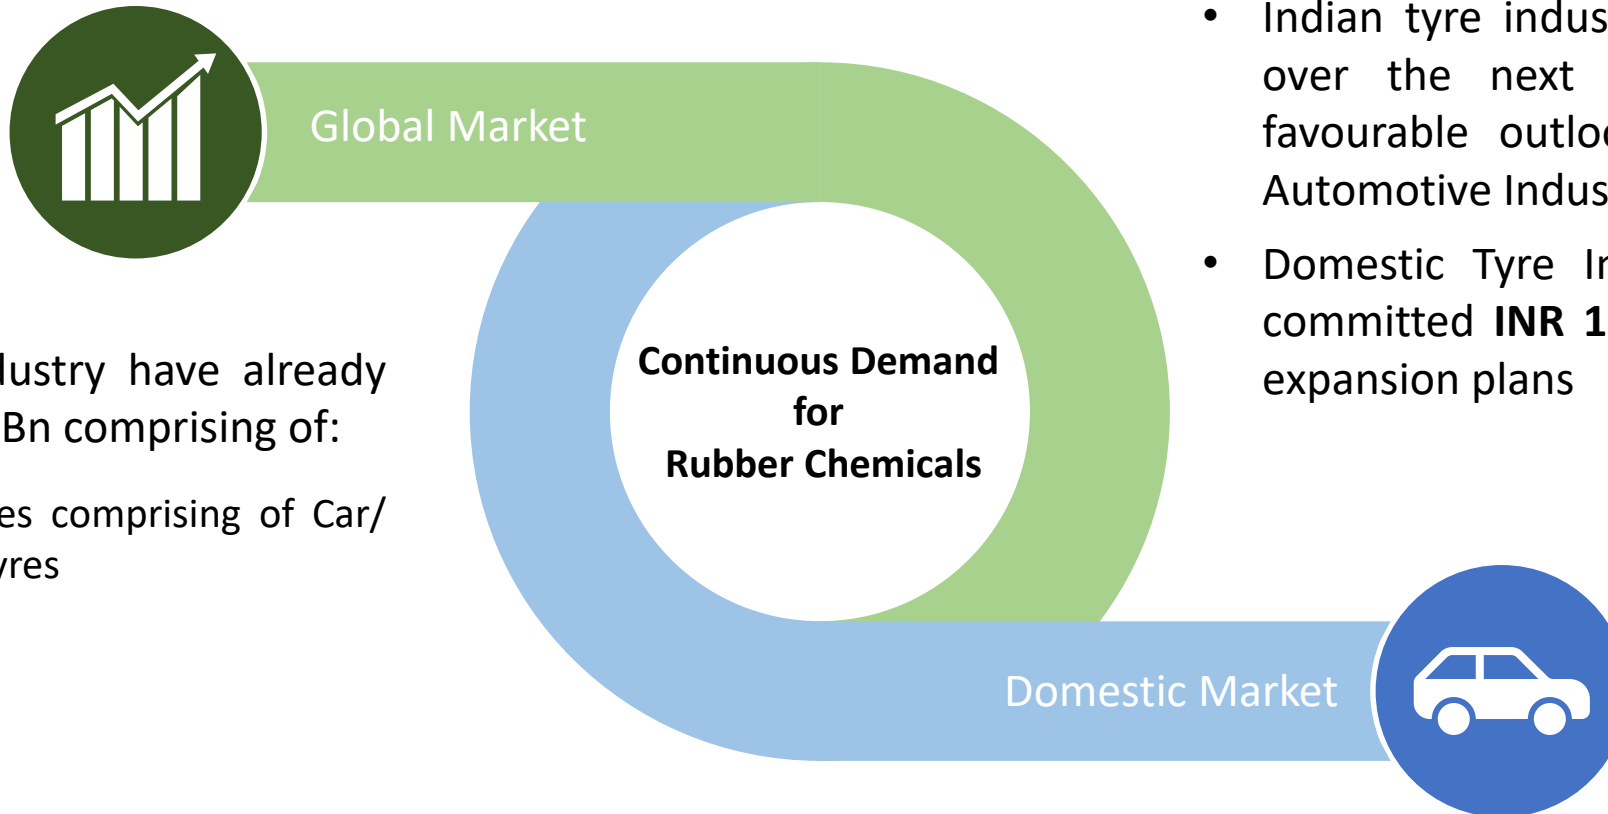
Global Market

lustry have already Bn comprising of:

es comprising of Car/ yres

Continuous Demand for Rubber Chemicals

• Indian tyre indus over the next favourable outlo Automotive Indus

• Domestic Tyre Ir committed **INR 1** expansion plans

Domestic Market